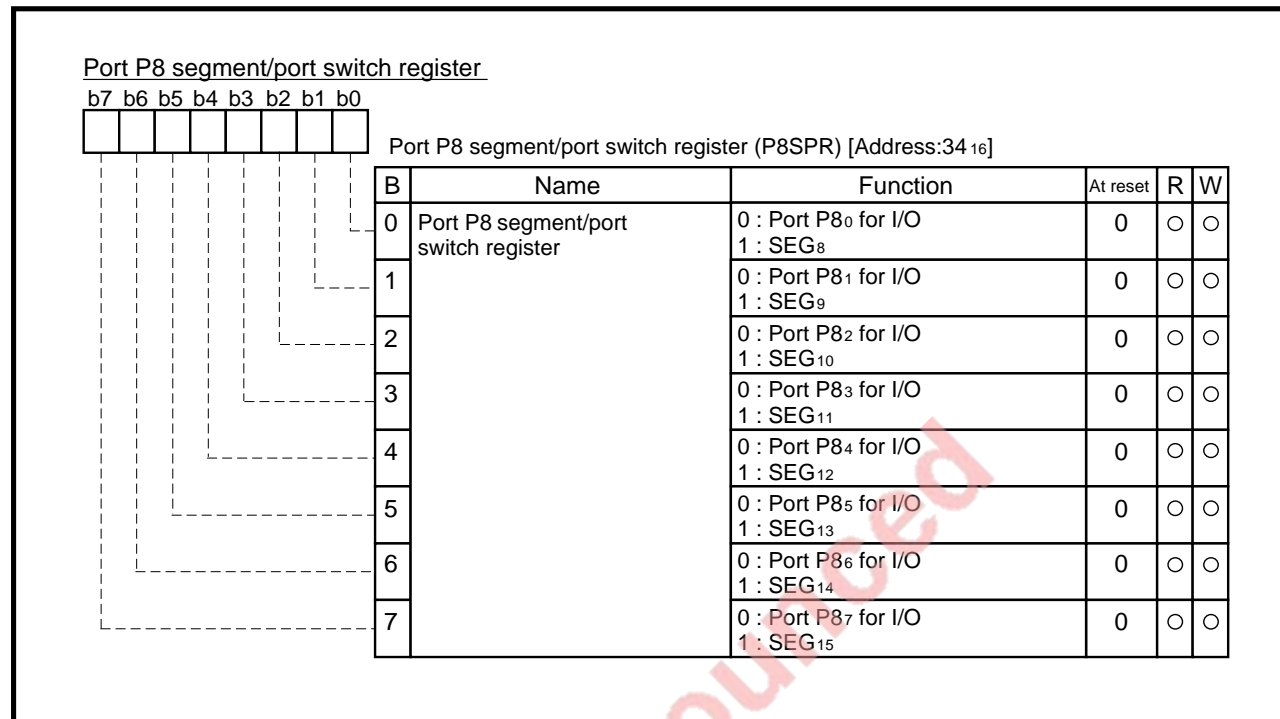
Port P8 segment/port switch register

b7 b6 b5 b4 b3 b2 b1 b0

Port P8 segment/port switch register (P8SPR) [Address:$34_{16}$]

| B | Name | Function | At reset | R | W |
|---|---|---|---|---|---|
| 0 | Port P8 segment/port switch register | 0 : Port P$8_0$ for I/O 1 : $SEG_8$ | 0 | ○ | ○ |
| 1 | | 0 : Port P$8_1$ for I/O 1 : $SEG_9$ | 0 | ○ | ○ |
| 2 | | 0 : Port P$8_2$ for I/O 1 : $SEG_{10}$ | 0 | ○ | ○ |
| 3 | | 0 : Port P$8_3$ for I/O 1 : $SEG_{11}$ | 0 | ○ | ○ |
| 4 | | 0 : Port P$8_4$ for I/O 1 : $SEG_{12}$ | 0 | ○ | ○ |
| 5 | | 0 : Port P$8_5$ for I/O 1 : $SEG_{13}$ | 0 | ○ | ○ |
| 6 | | 0 : Port P$8_6$ for I/O 1 : $SEG_{14}$ | 0 | ○ | ○ |
| 7 | | 0 : Port P$8_7$ for I/O 1 : $SEG_{15}$ | 0 | ○ | ○ |

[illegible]duced